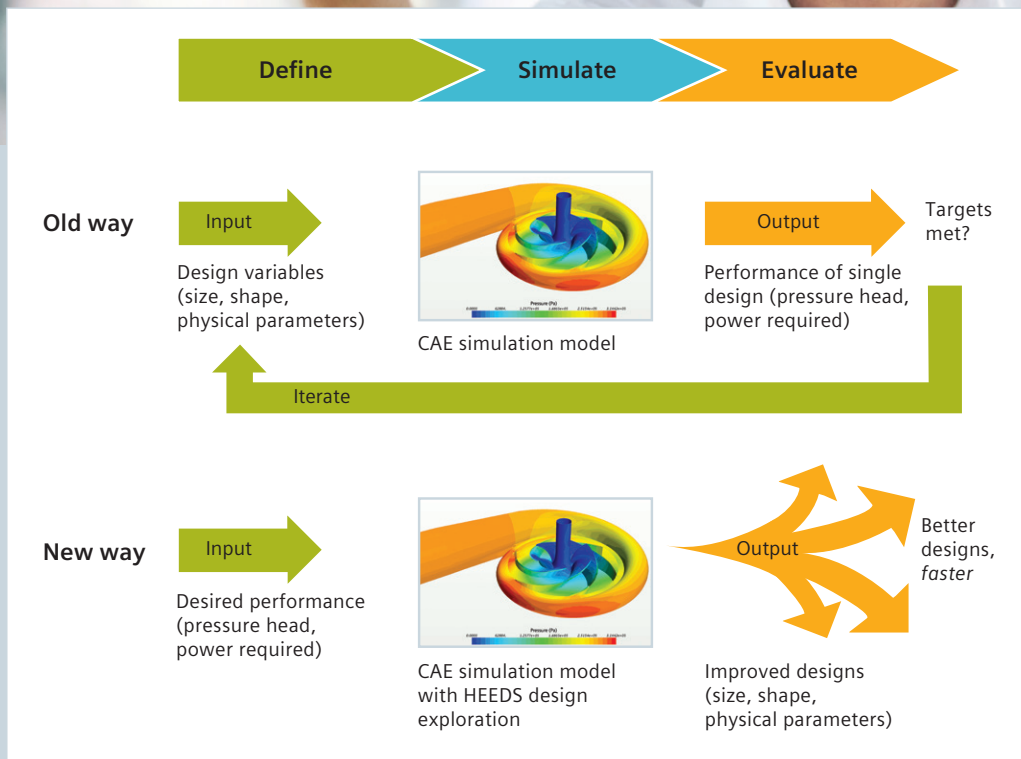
Define

Simulate

Evaluate

Old way

Input

Design variables (size, shape, physical parameters)

Pressure (Pa)

CAE simulation model

Output

Targets met?

Performance of single design (pressure head, power required)

Iterate

New way

Input

Desired performance (pressure head, power required)

Pressure (Pa)

CAE simulation model with HEEDS design exploration

Output

Better designs, *faster*

Improved designs (size, shape, physical parameters)